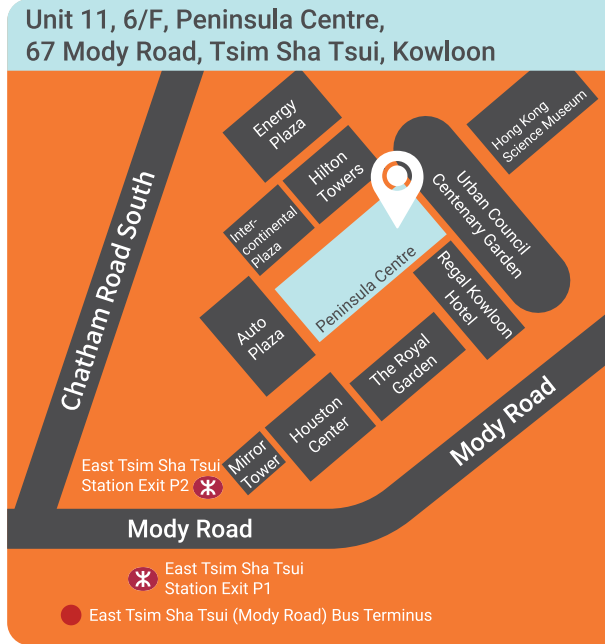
Unit 11, 6/F, Peninsula Centre,
67 Mody Road, Tsim Sha Tsui, Kowloon

Energy Plaza

Hong Kong Science Museum

Hilton Towers

Urban Council Centenary Garden

Chatham Road South

Inter-continental Plaza

Peninsula Centre

Regal Kowloon Hotel

Auto Plaza

The Royal Garden

Houston Center

Mirror Tower

Mody Road

East Tsim Sha Tsui Station Exit P2

Mody Road

East Tsim Sha Tsui Station Exit P1

East Tsim Sha Tsui (Mody Road) Bus Terminus